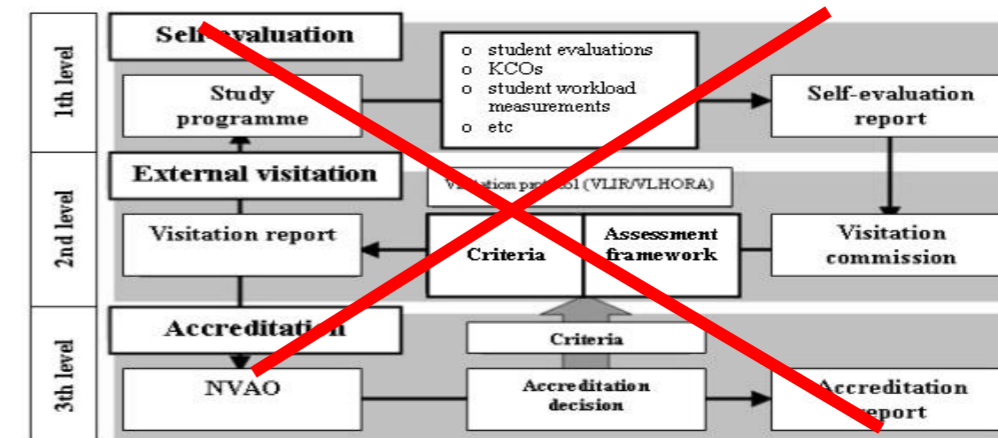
1th level

Self-evaluation

Study programme

o student evaluations
o KCOs
o student workload measurements
o etc

Self-evaluation report

2nd level

External visitation

Visitation protocol (VLIR/VLHORA)

Visitation report

Criteria

Assessment framework

Visitation commission

3th level

Accreditation

Criteria

NVAO

Accreditation decision

Accreditation report